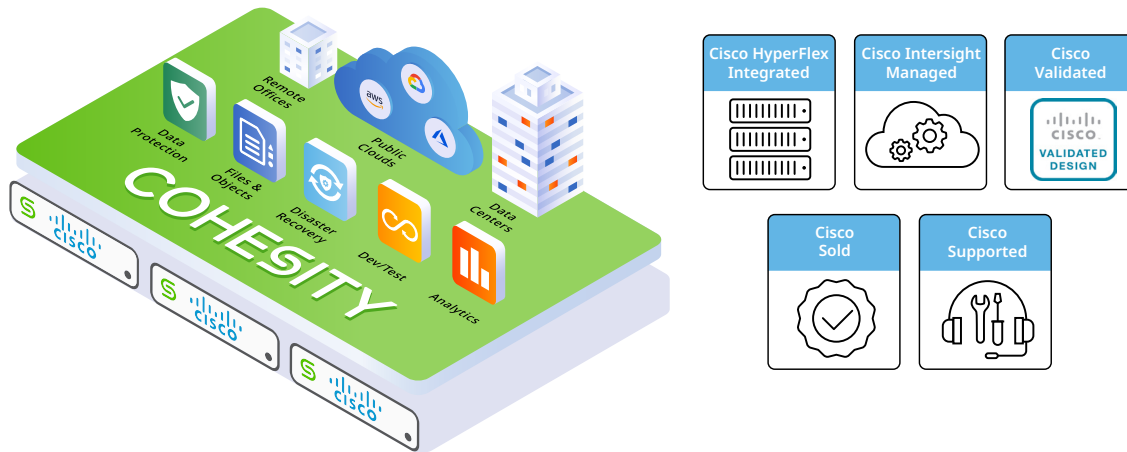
Remote Offices

Public Clouds

aws

Data Protection

Files & Objects

Disaster Recovery

Dev/Test

Analytics

Data Centers

COHESITY

cisco

cisco

cisco

Cisco HyperFlex Integrated

Cisco Intersight Managed

Cisco Validated

CISCO
VALIDATED DESIGN

Cisco Sold

Cisco Supported